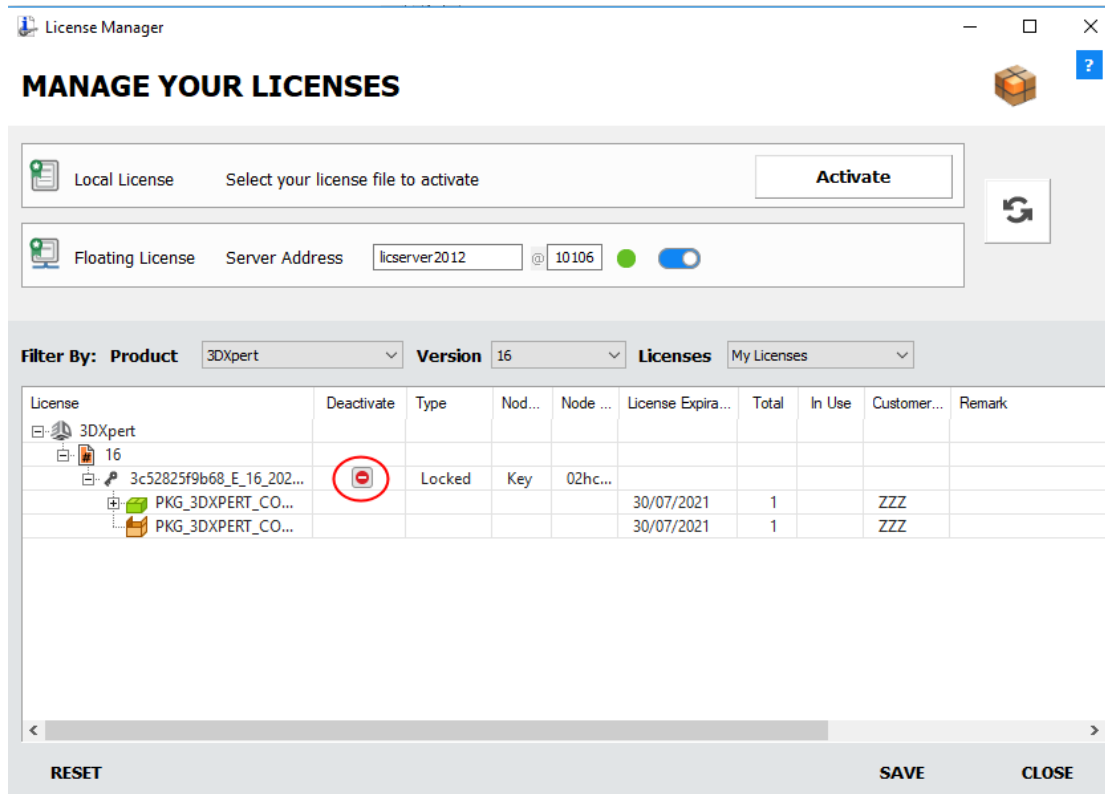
License Manager

MANAGE YOUR LICENSES

?

Local License Select your license file to activate

Activate

Floating License Server Address licserver2012 @ 10106

Filter By: Product 3DXpert Version 16 Licenses My Licenses

| License | Deactivate | Type | Nod... | Node ... | License Expira... | Total | In Use | Customer... | Remark |
|---|---|---|---|---|---|---|---|---|---|
| 3DXpert | | | | | | | | | |
| 16 | | | | | | | | | |
| 3c52825f9b68_E_16_202... | | Locked | Key | 02hc... | | | | | |
| PKG_3DXPERT_CO... | | | | | 30/07/2021 | 1 | | ZZZ | |
| PKG_3DXPERT_CO... | | | | | 30/07/2021 | 1 | | ZZZ | |

RESET SAVE CLOSE